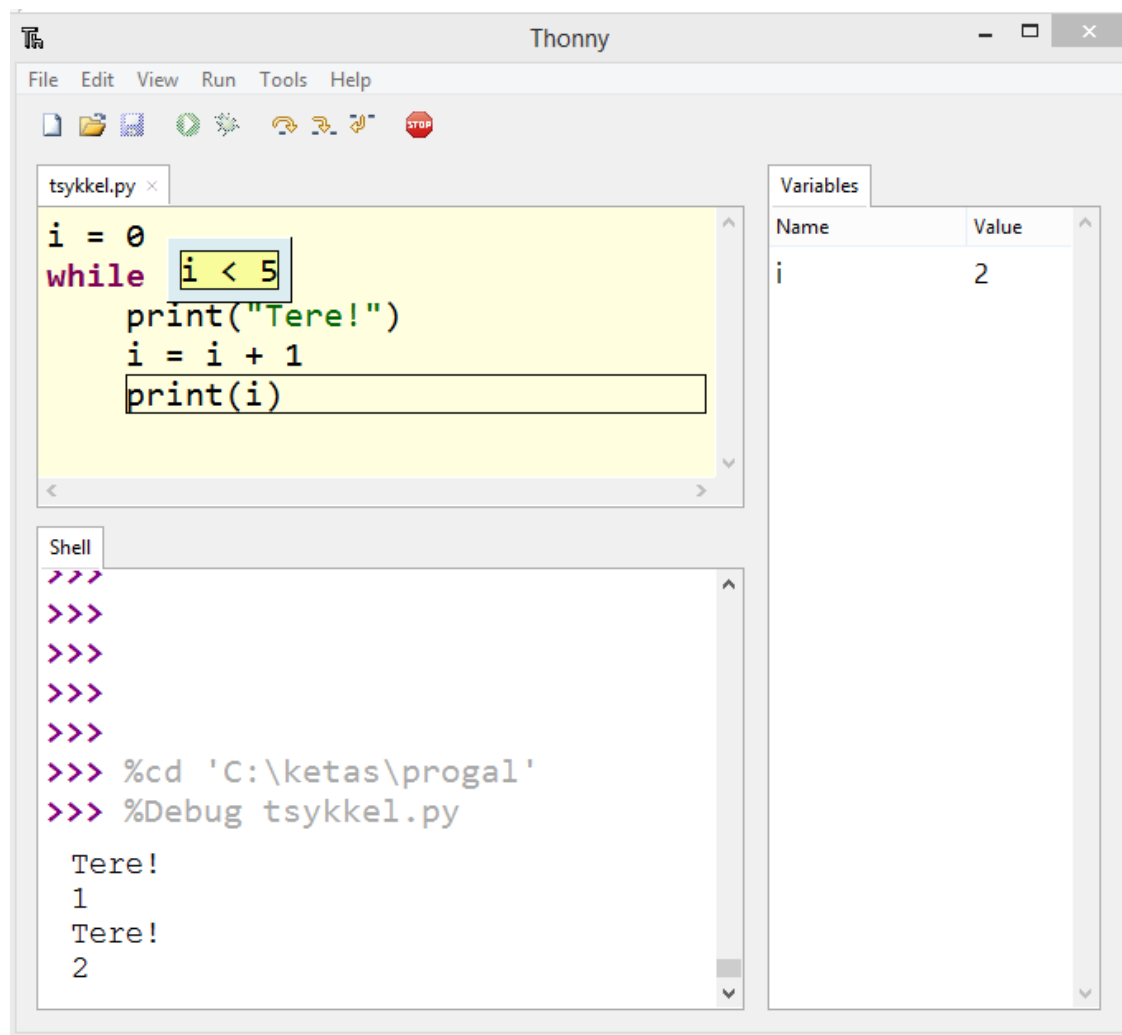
Thonny

File Edit View Run Tools Help

STOP

tsykkel.py ×

i = 0
while i < 5
    print("Tere!")
    i = i + 1
    print(i)

Variables

| Name | Value |
|---|---|
| i | 2 |

Shell

>>>
>>>
>>>
>>>
>>>
>>> %cd 'C:\ketas\progal'
>>> %Debug tsykkel.py

Tere!
1
Tere!
2